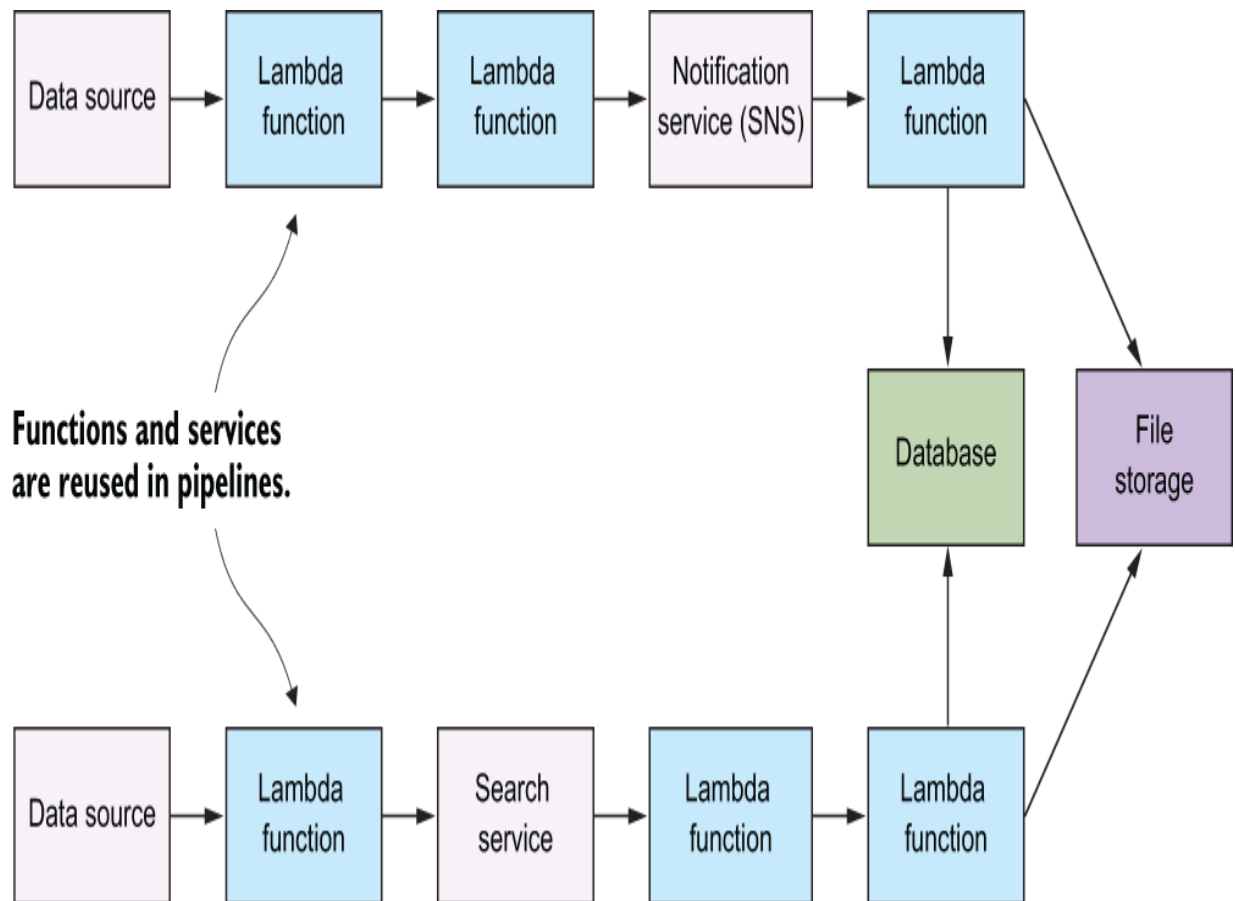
Data source

Lambda function

Lambda function

Notification service (SNS)

Lambda function

Functions and services are reused in pipelines.

Database

File storage

Data source

Lambda function

Search service

Lambda function

Lambda function